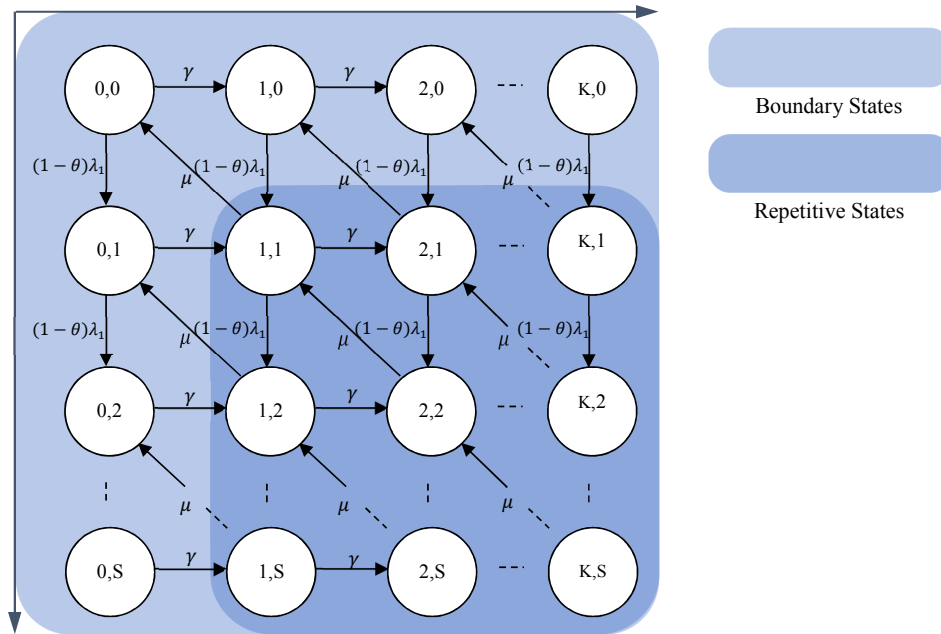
0,0 $\gamma$ 1,0 $\gamma$ 2,0 ... K,0

Boundary States

$(1-\theta)\lambda_1$ $\mu$ $(1-\theta)\lambda_1$ $\mu$ $(1-\theta)\lambda_1$ $\mu$ $(1-\theta)\lambda_1$

Repetitive States

0,1 $\gamma$ 1,1 $\gamma$ 2,1 ... K,1

$(1-\theta)\lambda_1$ $\mu$ $(1-\theta)\lambda_1$ $\mu$ $(1-\theta)\lambda_1$ $\mu$ $(1-\theta)\lambda_1$

0,2 $\gamma$ 1,2 $\gamma$ 2,2 ... K,2

$\mu$ $\mu$ $\mu$

0,S $\gamma$ 1,S $\gamma$ 2,S ... K,S